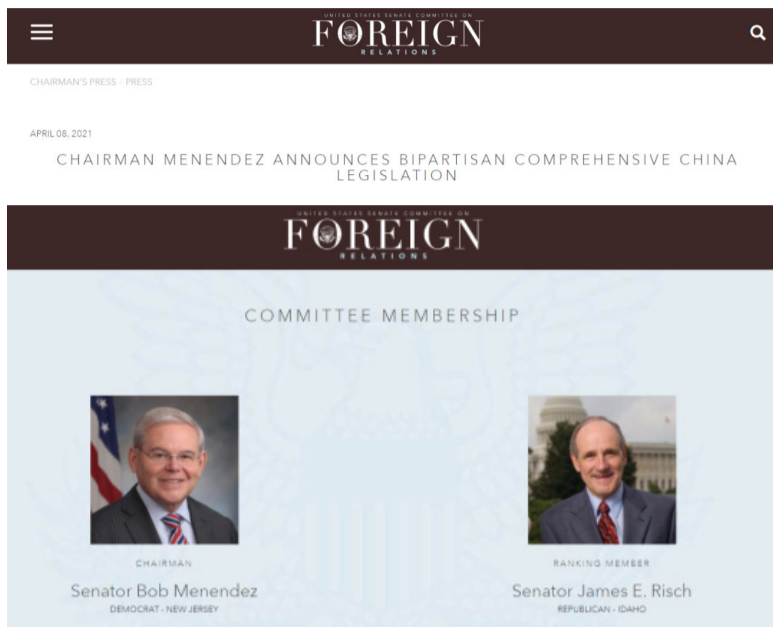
UNITED STATES SENATE COMMITTEE ON
FOREIGN
RELATIONS

CHAIRMAN'S PRESS / PRESS

APRIL 08, 2021

CHAIRMAN MENENDEZ ANNOUNCES BIPARTISAN COMPREHENSIVE CHINA LEGISLATION

UNITED STATES SENATE COMMITTEE ON
FOREIGN
RELATIONS

COMMITTEE MEMBERSHIP

CHAIRMAN
Senator Bob Menendez
DEMOCRAT - NEW JERSEY

RANKING MEMBER
Senator James E. Risch
REPUBLICAN - IDAHO